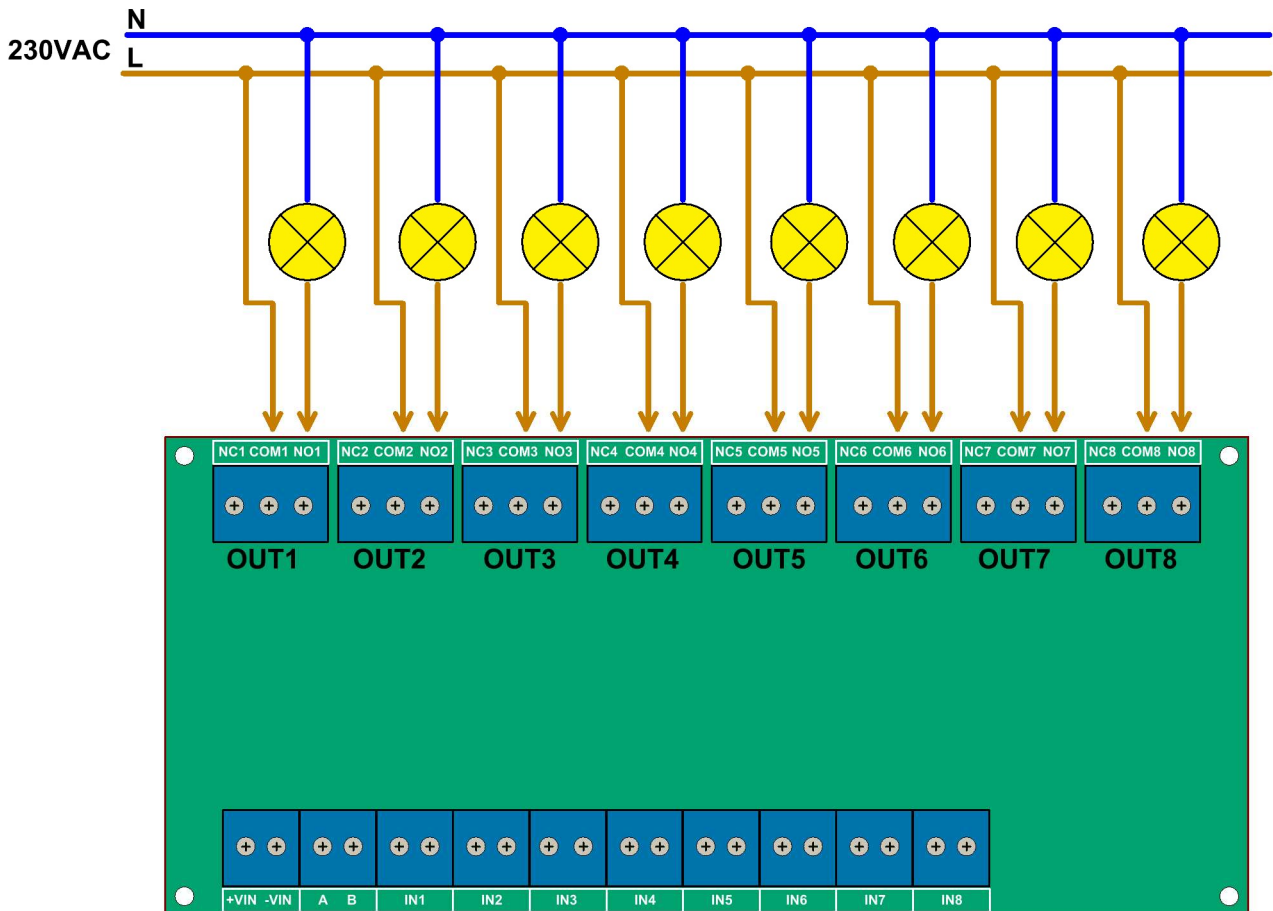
N
230VAC
L

NC1 COM1 NO1
NC2 COM2 NO2
NC3 COM3 NO3
NC4 COM4 NO4
NC5 COM5 NO5
NC6 COM6 NO6
NC7 COM7 NO7
NC8 COM8 NO8

OUT1 OUT2 OUT3 OUT4 OUT5 OUT6 OUT7 OUT8

+VIN -VIN A B IN1 IN2 IN3 IN4 IN5 IN6 IN7 IN8